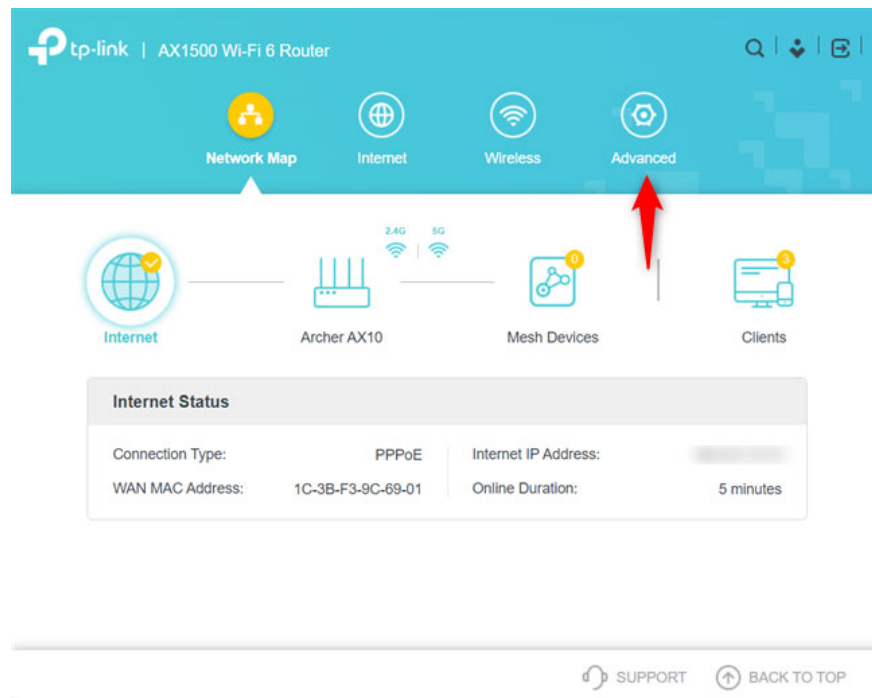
tp-link | AX1500 Wi-Fi 6 Router

Network Map
Internet
Wireless
Advanced

2.4G
5G

Internet
Archer AX10
0
Mesh Devices
3
Clients

Internet Status

| Connection Type: | PPPoE | Internet IP Address: | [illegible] |
|---|---|---|---|
| WAN MAC Address: | 1C-3B-F3-9C-69-01 | Online Duration: | 5 minutes |

SUPPORT
BACK TO TOP